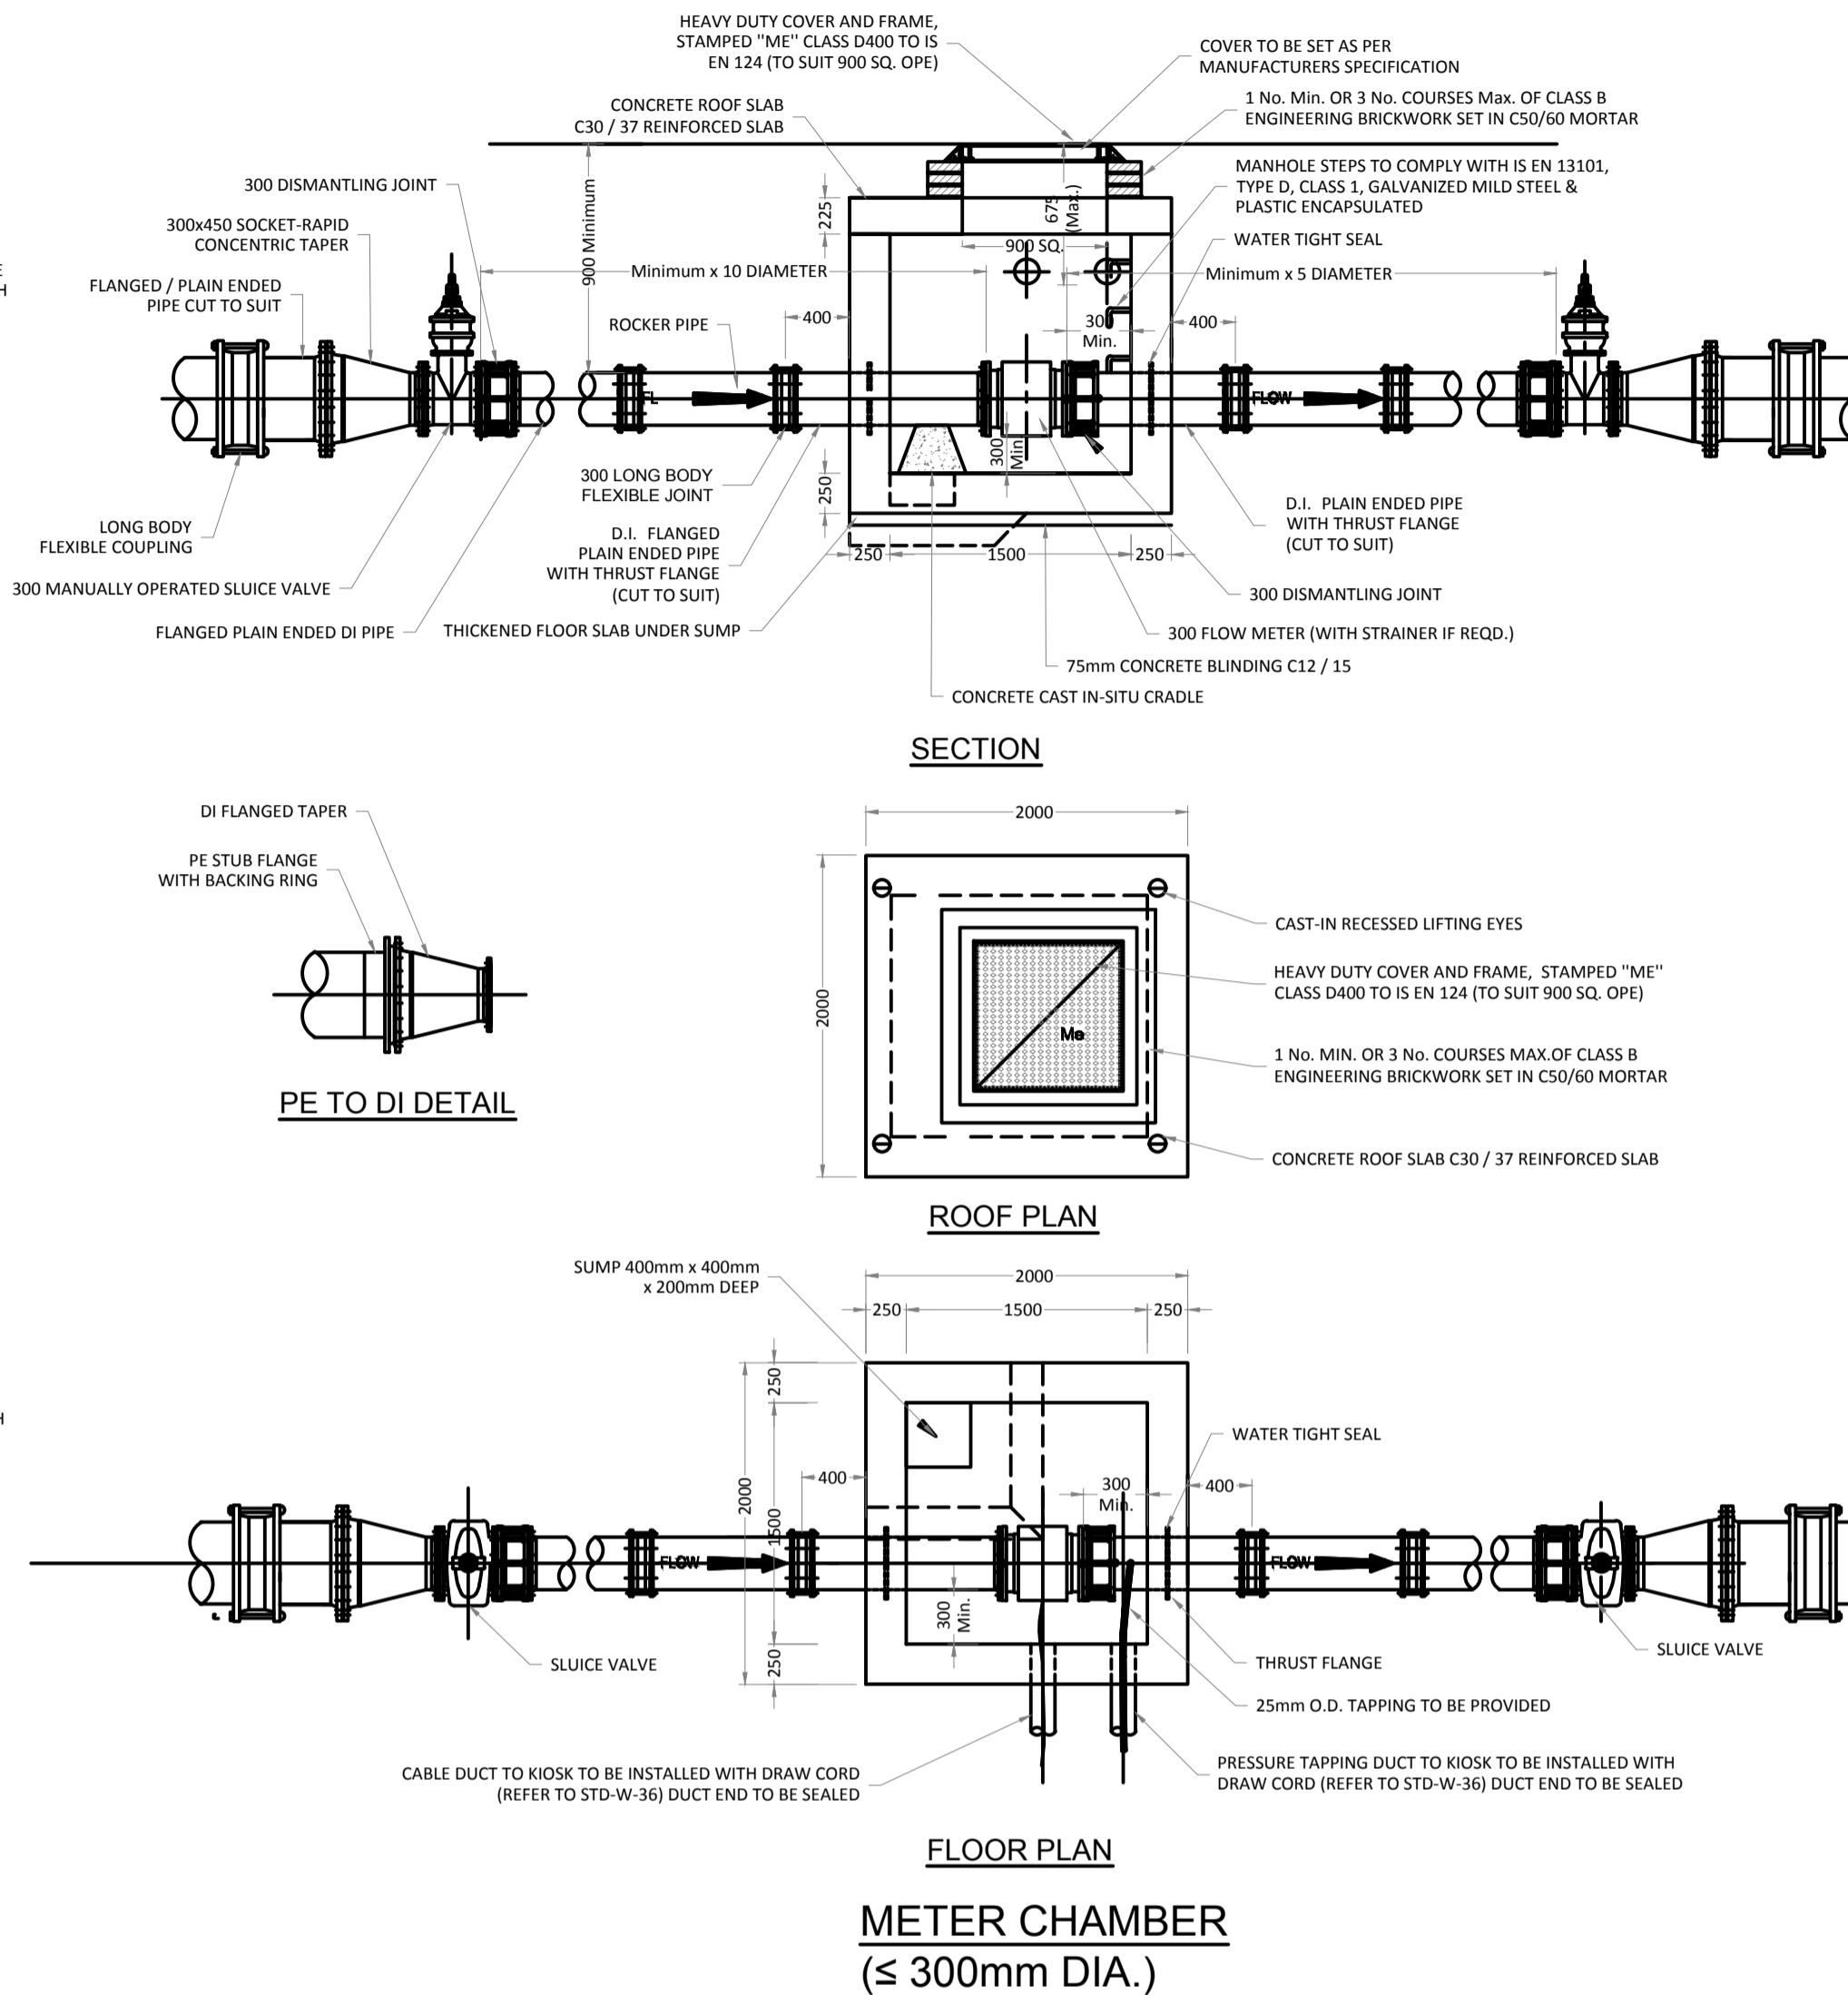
HEAVY DUTY COVER AND FRAME, STAMPED ''ME'' CLASS D400 TO IS EN 124 (TO SUIT 900 SQ. OPE)

COVER TO BE SET AS PER MANUFACTURERS SPECIFICATION

1 No. Min. OR 3 No. COURSES Max. OF CLASS B ENGINEERING BRICKWORK SET IN C50/60 MORTAR

CONCRETE ROOF SLAB C30 / 37 REINFORCED SLAB

MANHOLE STEPS TO COMPLY WITH IS EN 13101, TYPE D, CLASS 1, GALVANIZED MILD STEEL & PLASTIC ENCAPSULATED

300 DISMANTLING JOINT

300x450 SOCKET-RAPID CONCENTRIC TAPER

WATER TIGHT SEAL

FLANGED / PLAIN ENDED PIPE CUT TO SUIT

900 Minimum

225

675 (Max.)

900 SQ.

Minimum x 10 DIAMETER

Minimum x 5 DIAMETER

ROCKER PIPE

400

300 Min.

400

FL

FLOW

300 Min

250

300 LONG BODY FLEXIBLE JOINT

LONG BODY FLEXIBLE COUPLING

D.I. FLANGED PLAIN ENDED PIPE WITH THRUST FLANGE (CUT TO SUIT)

D.I. PLAIN ENDED PIPE WITH THRUST FLANGE (CUT TO SUIT)

250 1500 250

300 MANUALLY OPERATED SLUICE VALVE

300 DISMANTLING JOINT

FLANGED PLAIN ENDED DI PIPE

THICKENED FLOOR SLAB UNDER SUMP

300 FLOW METER (WITH STRAINER IF REQD.)

75mm CONCRETE BLINDING C12 / 15

CONCRETE CAST IN-SITU CRADLE

SECTION

DI FLANGED TAPER

PE STUB FLANGE WITH BACKING RING

PE TO DI DETAIL

2000

2000

CAST-IN RECESSED LIFTING EYES

HEAVY DUTY COVER AND FRAME, STAMPED ''ME'' CLASS D400 TO IS EN 124 (TO SUIT 900 SQ. OPE)

Me

1 No. MIN. OR 3 No. COURSES MAX.OF CLASS B ENGINEERING BRICKWORK SET IN C50/60 MORTAR

CONCRETE ROOF SLAB C30 / 37 REINFORCED SLAB

ROOF PLAN

SUMP 400mm x 400mm x 200mm DEEP

2000

250 1500 250

250

WATER TIGHT SEAL

400

300 Min.

400

2000

1500

FLOW

FLOW

300 Min.

250

SLUICE VALVE

SLUICE VALVE

THRUST FLANGE

25mm O.D. TAPPING TO BE PROVIDED

CABLE DUCT TO KIOSK TO BE INSTALLED WITH DRAW CORD (REFER TO STD-W-36) DUCT END TO BE SEALED

PRESSURE TAPPING DUCT TO KIOSK TO BE INSTALLED WITH DRAW CORD (REFER TO STD-W-36) DUCT END TO BE SEALED

FLOOR PLAN

METER CHAMBER
(≤ 300mm DIA.)